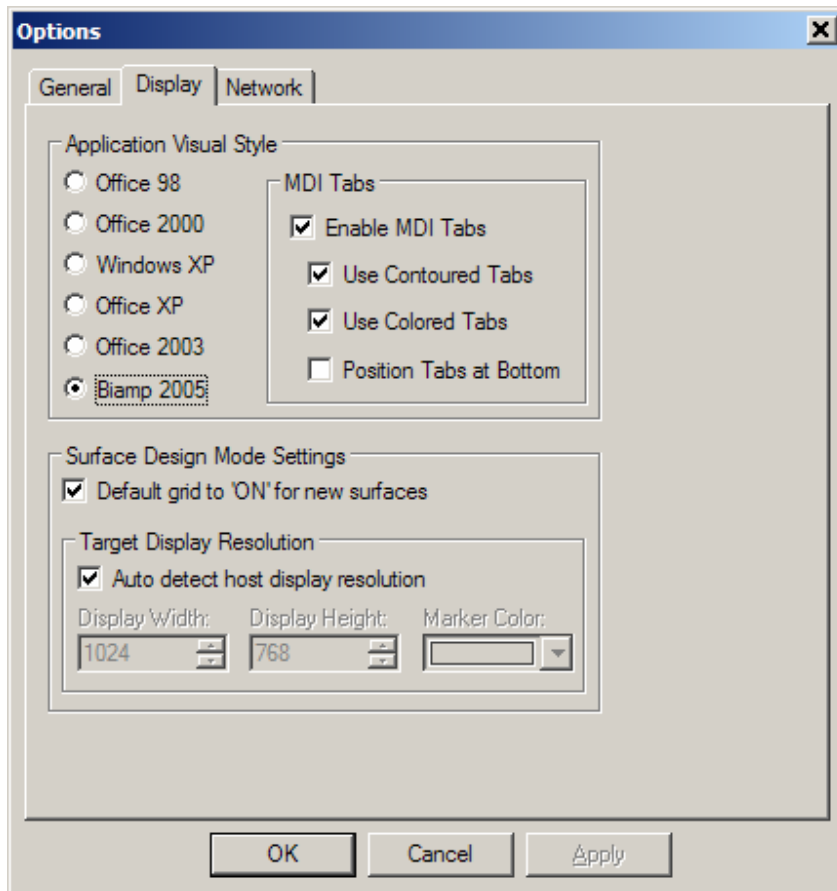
Options

General
Display
Network

Application Visual Style
Office 98
Office 2000
Windows XP
Office XP
Office 2003
Biamp 2005

MDI Tabs
Enable MDI Tabs
Use Contoured Tabs
Use Colored Tabs
Position Tabs at Bottom

Surface Design Mode Settings
Default grid to 'ON' for new surfaces

Target Display Resolution
Auto detect host display resolution
Display Width:
1024
Display Height:
768
Marker Color:

OK
Cancel
Apply